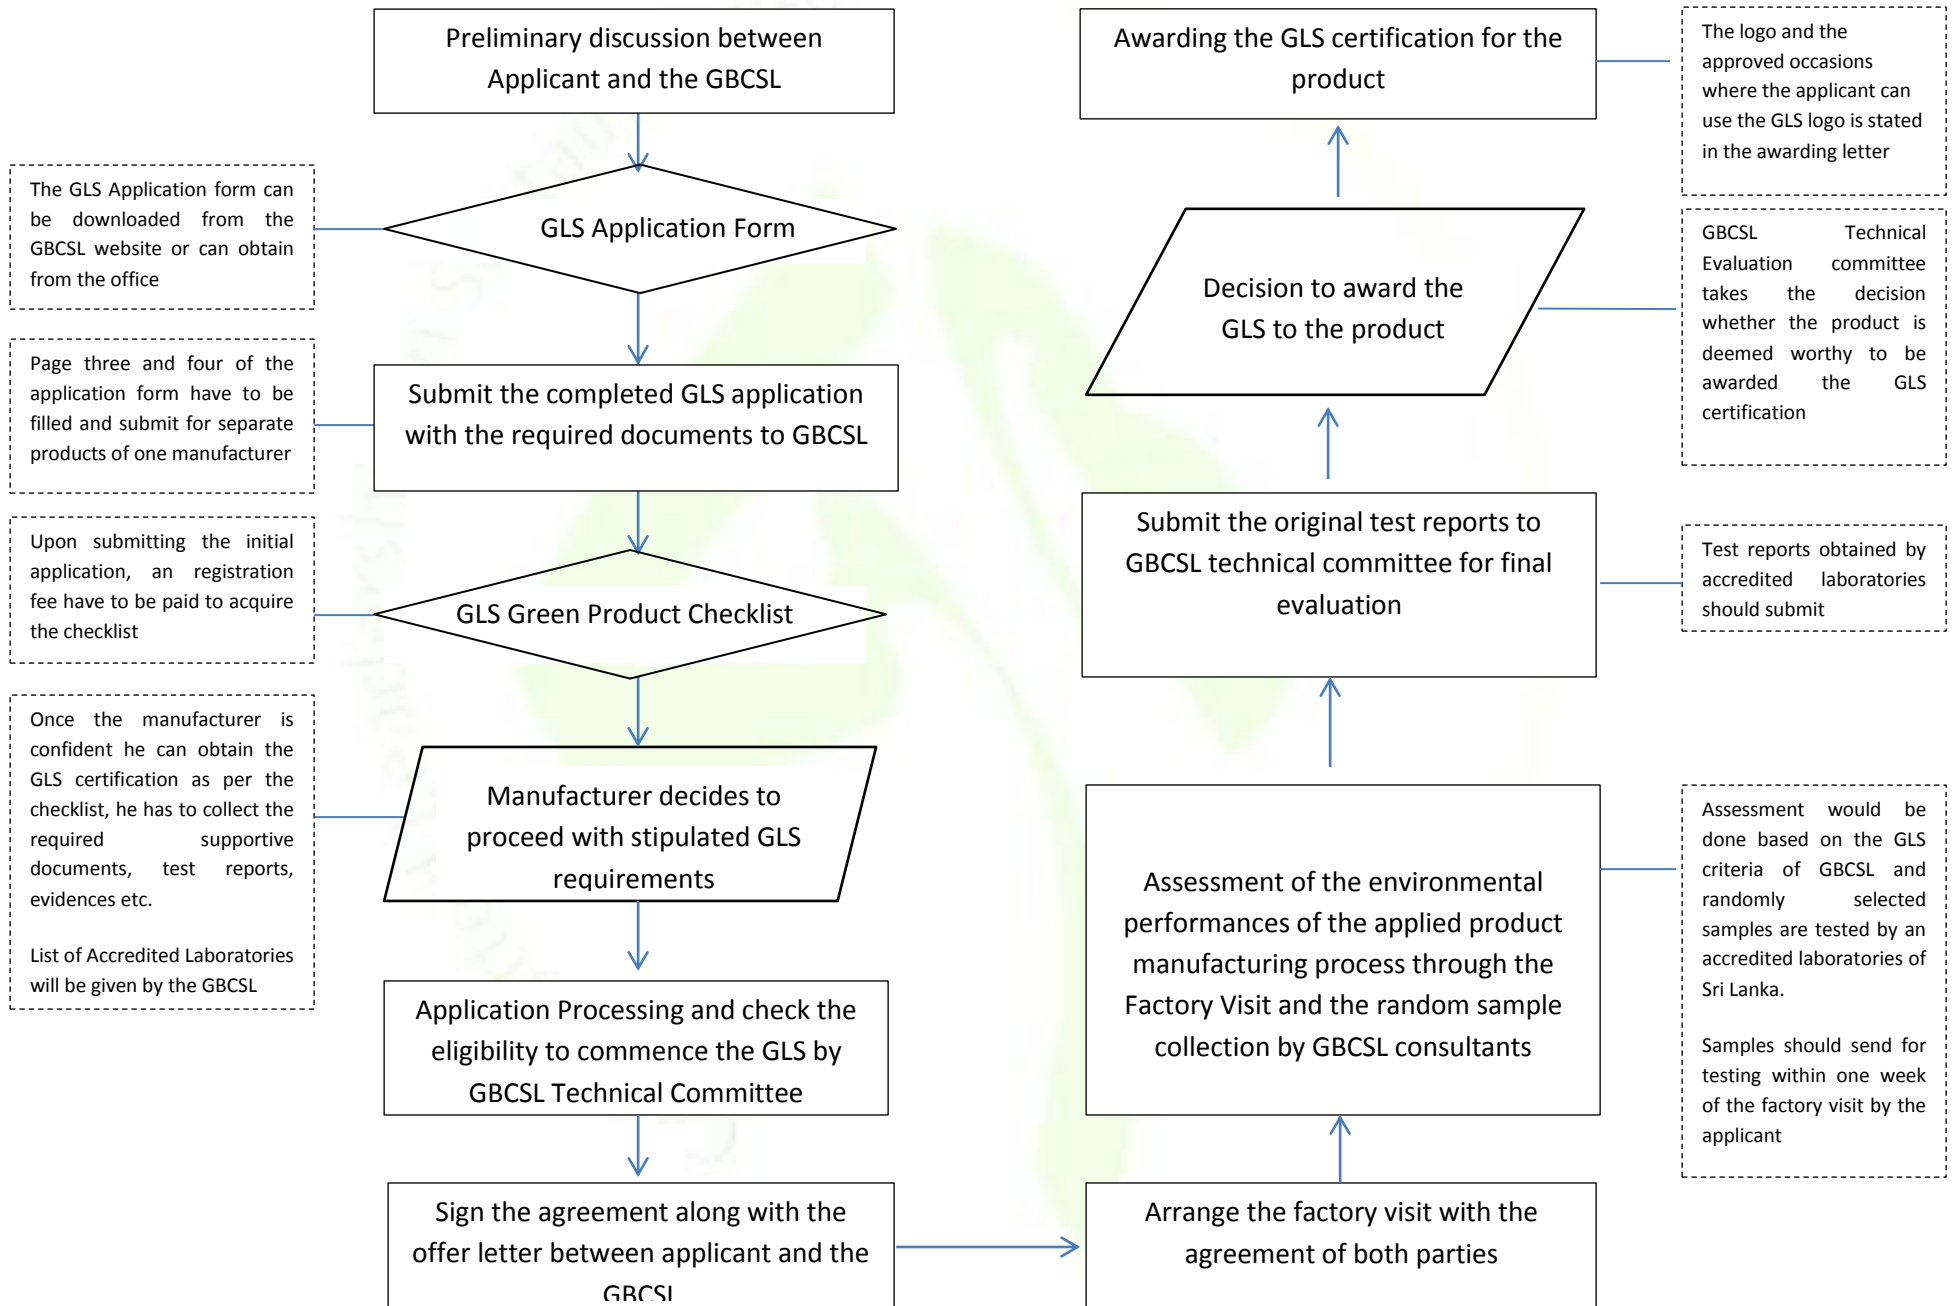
Preliminary discussion between Applicant and the GBCSL

The GLS Application form can be downloaded from the GBCSL website or can obtain from the office

GLS Application Form

Page three and four of the application form have to be filled and submit for separate products of one manufacturer

Submit the completed GLS application with the required documents to GBCSL

Upon submitting the initial application, an registration fee have to be paid to acquire the checklist

GLS Green Product Checklist

Once the manufacturer is confident he can obtain the GLS certification as per the checklist, he has to collect the required supportive documents, test reports, evidences etc.

List of Accredited Laboratories will be given by the GBCSL

Manufacturer decides to proceed with stipulated GLS requirements

Application Processing and check the eligibility to commence the GLS by GBCSL Technical Committee

Sign the agreement along with the offer letter between applicant and the GBCSL

Awarding the GLS certification for the product

The logo and the approved occasions where the applicant can use the GLS logo is stated in the awarding letter

Decision to award the GLS to the product

GBCSL Technical Evaluation committee takes the decision whether the product is deemed worthy to be awarded the GLS certification

Submit the original test reports to GBCSL technical committee for final evaluation

Test reports obtained by accredited laboratories should submit

Assessment of the environmental performances of the applied product manufacturing process through the Factory Visit and the random sample collection by GBCSL consultants

Assessment would be done based on the GLS criteria of GBCSL and randomly selected samples are tested by an accredited laboratories of Sri Lanka.

Samples should send for testing within one week of the factory visit by the applicant

Arrange the factory visit with the agreement of both parties